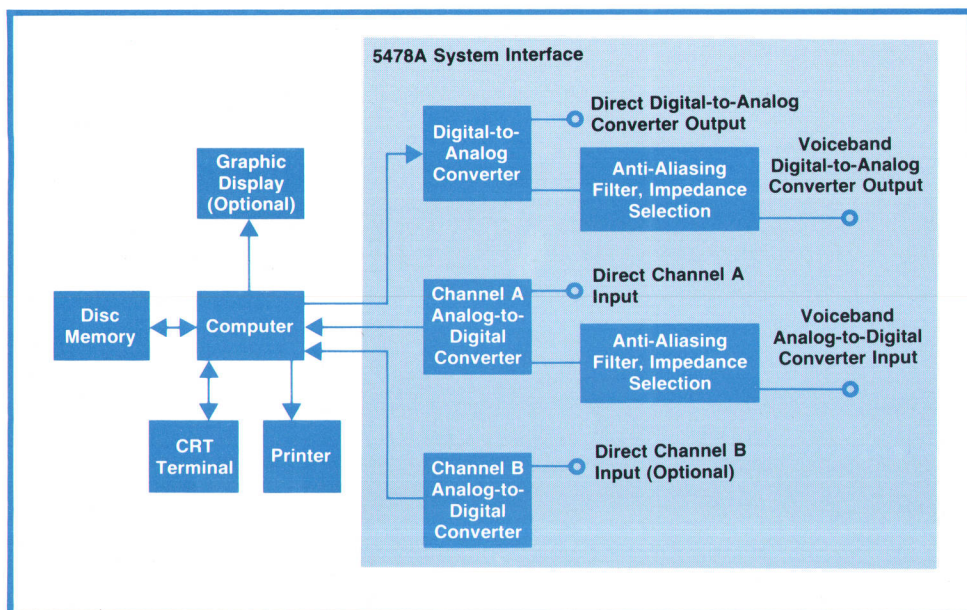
5478A System Interface

Graphic Display (Optional)

Disc Memory

Computer

CRT Terminal

Printer

Digital-to-Analog Converter

Direct Digital-to-Analog Converter Output

Anti-Aliasing Filter, Impedance Selection

Voiceband Digital-to-Analog Converter Output

Channel A Analog-to-Digital Converter

Direct Channel A Input

Anti-Aliasing Filter, Impedance Selection

Voiceband Analog-to-Digital Converter Input

Channel B Analog-to-Digital Converter

Direct Channel B Input (Optional)